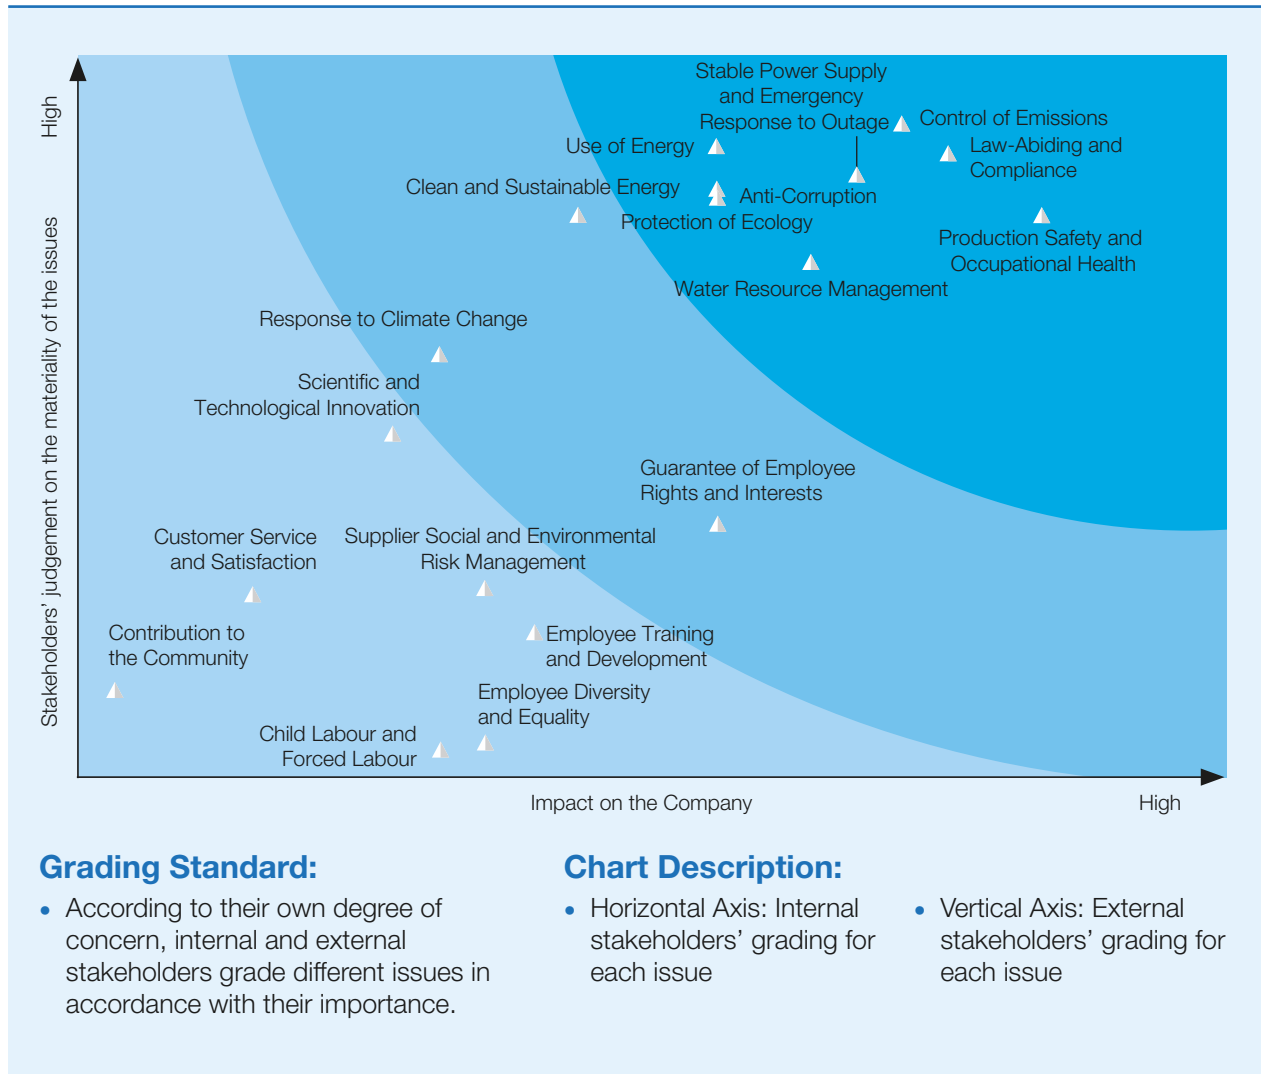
High

Stakeholders' judgement on the materiality of the issues

Stable Power Supply and Emergency Response to Outage

Control of Emissions

Use of Energy

Law-Abiding and Compliance

Clean and Sustainable Energy

Anti-Corruption

Protection of Ecology

Production Safety and Occupational Health

Water Resource Management

Response to Climate Change

Scientific and Technological Innovation

Guarantee of Employee Rights and Interests

Customer Service and Satisfaction

Supplier Social and Environmental Risk Management

Employee Training and Development

Contribution to the Community

Employee Diversity and Equality

Child Labour and Forced Labour

Impact on the Company

High

Grading Standard:

• According to their own degree of concern, internal and external stakeholders grade different issues in accordance with their importance.

Chart Description:

• Horizontal Axis: Internal stakeholders' grading for each issue

• Vertical Axis: External stakeholders' grading for each issue